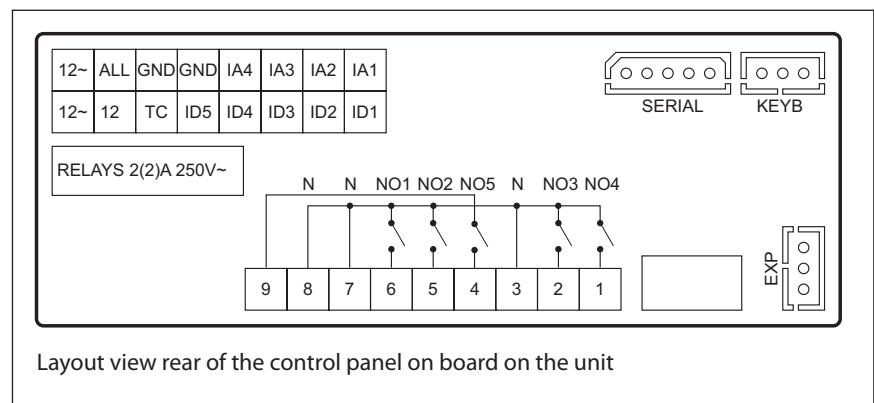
| 12~ | ALL | GND | GND | IA4 | IA3 | IA2 | IA1 |
|---|---|---|---|---|---|---|---|
| 12~ | 12 | TC | ID5 | ID4 | ID3 | ID2 | ID1 |

SERIAL KEYB

RELAYS 2(2)A 250V~

N N NO1 NO2 NO5 N NO3 NO4

9 8 7 6 5 4 3 2 1

EXP

Layout view rear of the control panel on board on the unit